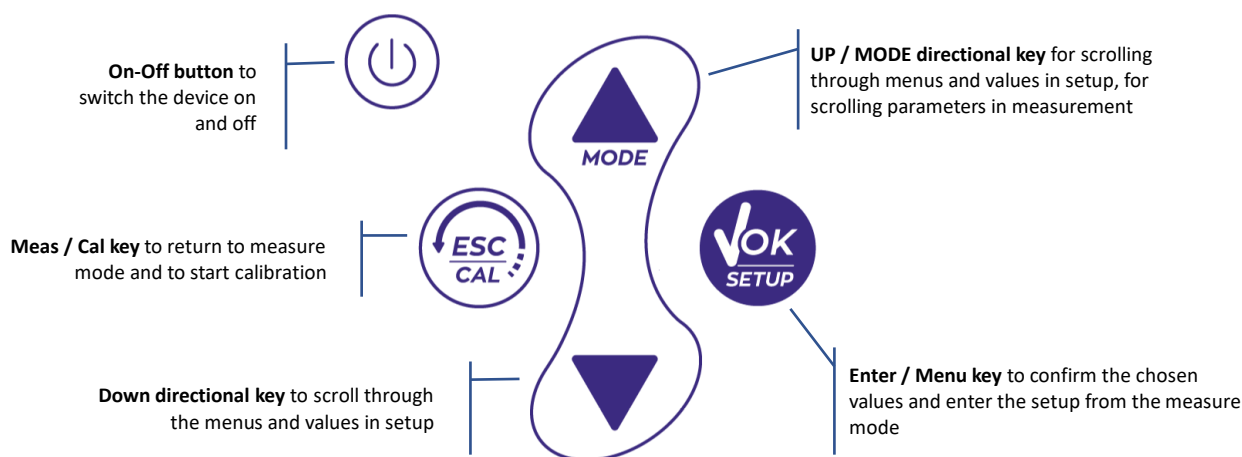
**On-Off button** to switch the device on and off

MODE

**UP / MODE directional key** for scrolling through menus and values in setup, for scrolling parameters in measurement

**Meas / Cal key** to return to measure mode and to start calibration

ESC
CAL

OK
SETUP

**Down directional key** to scroll through the menus and values in setup

**Enter / Menu key** to confirm the chosen values and enter the setup from the measure mode